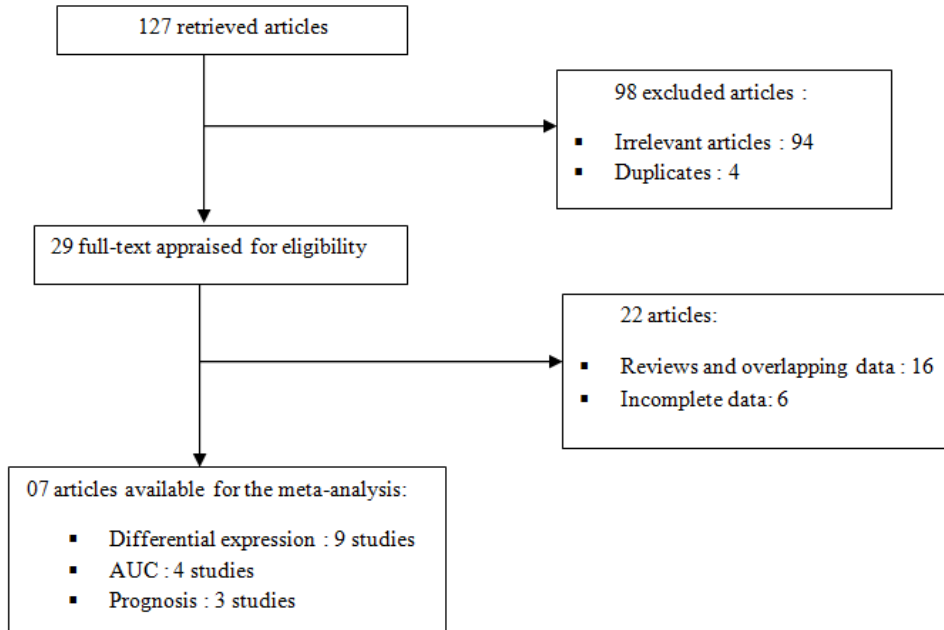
127 retrieved articles

98 excluded articles :

- Irrelevant articles : 94
- Duplicates : 4

29 full-text appraised for eligibility

22 articles:

- Reviews and overlapping data : 16
- Incomplete data: 6

07 articles available for the meta-analysis:

- Differential expression : 9 studies
- AUC : 4 studies
- Prognosis : 3 studies